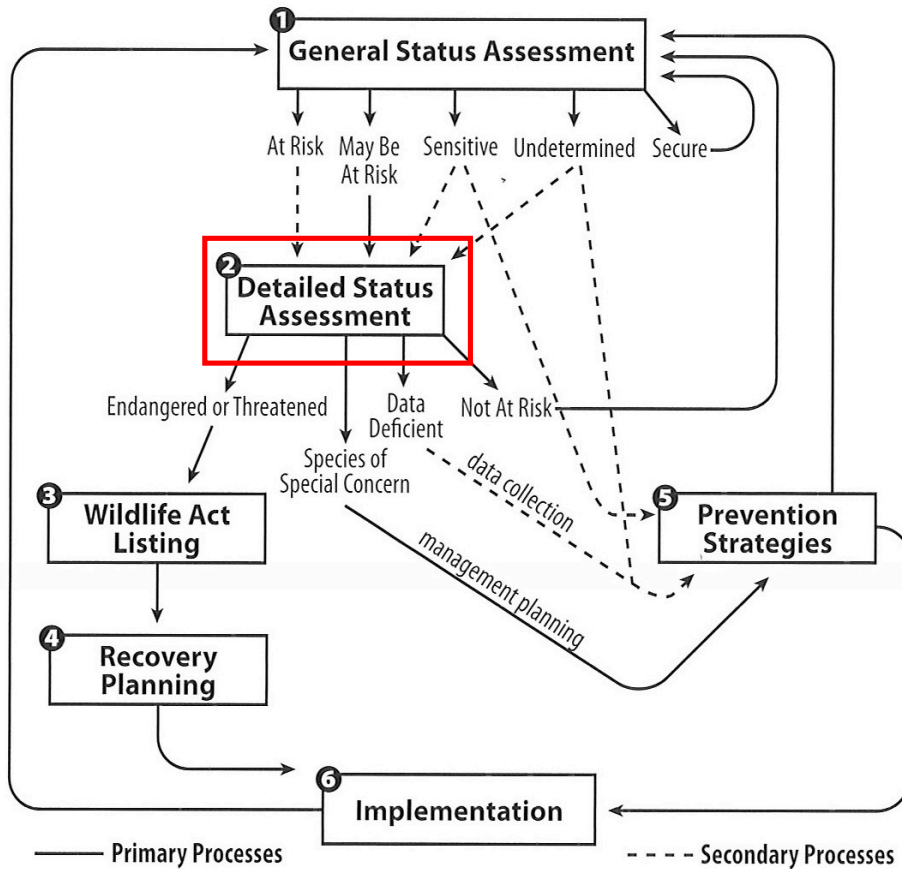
1 General Status Assessment

At Risk

May Be At Risk

Sensitive

Undetermined

Secure

2 Detailed Status Assessment

Endangered or Threatened

Species of Special Concern

Data Deficient

Not At Risk

data collection

management planning

3 Wildlife Act Listing

4 Recovery Planning

5 Prevention Strategies

6 Implementation

Primary Processes

Secondary Processes